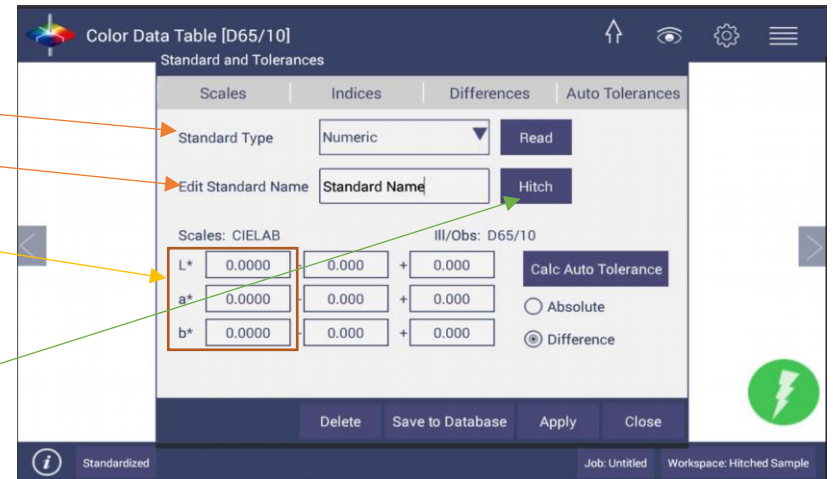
Color Data Table [D65/10]

Standard and Tolerances

Scales | Indices | Differences | Auto Tolerances

Standard Type Numeric Read

Edit Standard Name Standard Name Hitch

Scales: CIELAB Ill/Obs: D65/10

| | | | |
|---|---|---|---|
| L* | 0.0000 | - 0.000 | + 0.000 |
| a* | 0.0000 | - 0.000 | + 0.000 |
| b* | 0.0000 | - 0.000 | + 0.000 |

Calc Auto Tolerance

Absolute

Difference

Delete Save to Database Apply Close

Standardized Job: Untitled Workspace: Hitched Sample